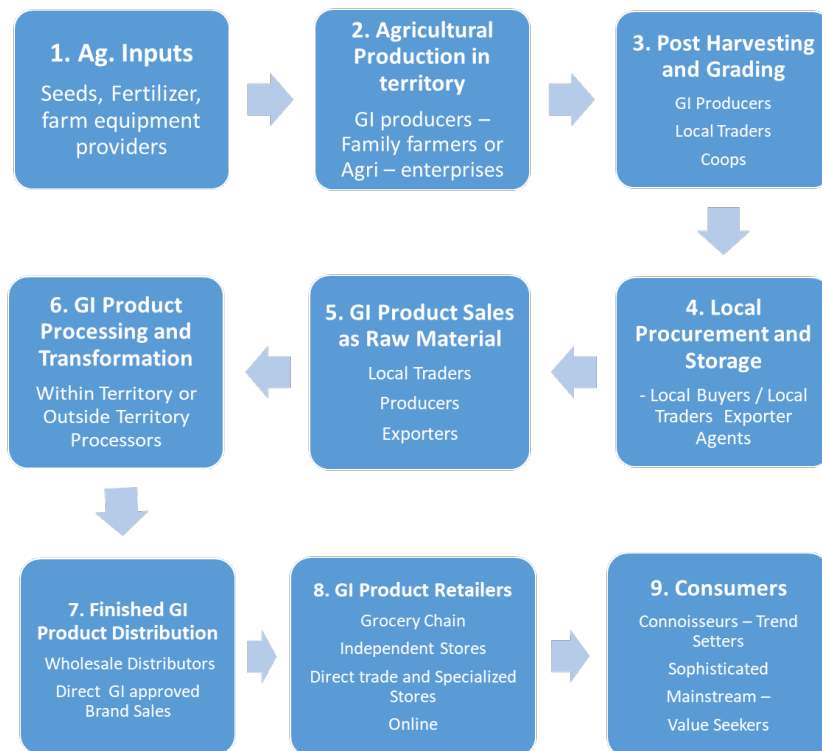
1. Ag. Inputs

Seeds, Fertilizer, farm equipment providers

2. Agricultural Production in territory

GI producers – Family farmers or Agri – enterprises

3. Post Harvesting and Grading

GI Producers

Local Traders

Coops

4. Local Procurement and Storage

- Local Buyers / Local Traders Exporter Agents

5. GI Product Sales as Raw Material

Local Traders

Producers

Exporters

6. GI Product Processing and Transformation

Within Territory or Outside Territory Processors

7. Finished GI Product Distribution

Wholesale Distributors

Direct GI approved Brand Sales

8. GI Product Retailers

Grocery Chain

Independent Stores

Direct trade and Specialized Stores

Online

9. Consumers

Connoisseurs – Trend Setters

Sophisticated

Mainstream – Value Seekers